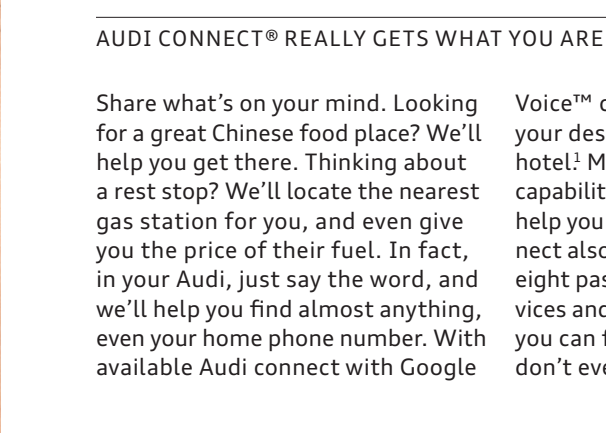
AUDI CONNECT® REALLY GETS WHAT YOU ARE

Share what's on your mind. Looking for a great Chinese food place? We'll help you get there. Thinking about a rest stop? We'll locate the nearest gas station for you, and even give you the price of their fuel. In fact, in your Audi, just say the word, and we'll help you find almost anything, even your home phone number. With available Audi connect with Google

Voice™ c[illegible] your des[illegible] hotel.$^1$ M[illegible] capabilit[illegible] help you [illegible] nect also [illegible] eight pas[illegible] vices and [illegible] you can f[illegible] don't eve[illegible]